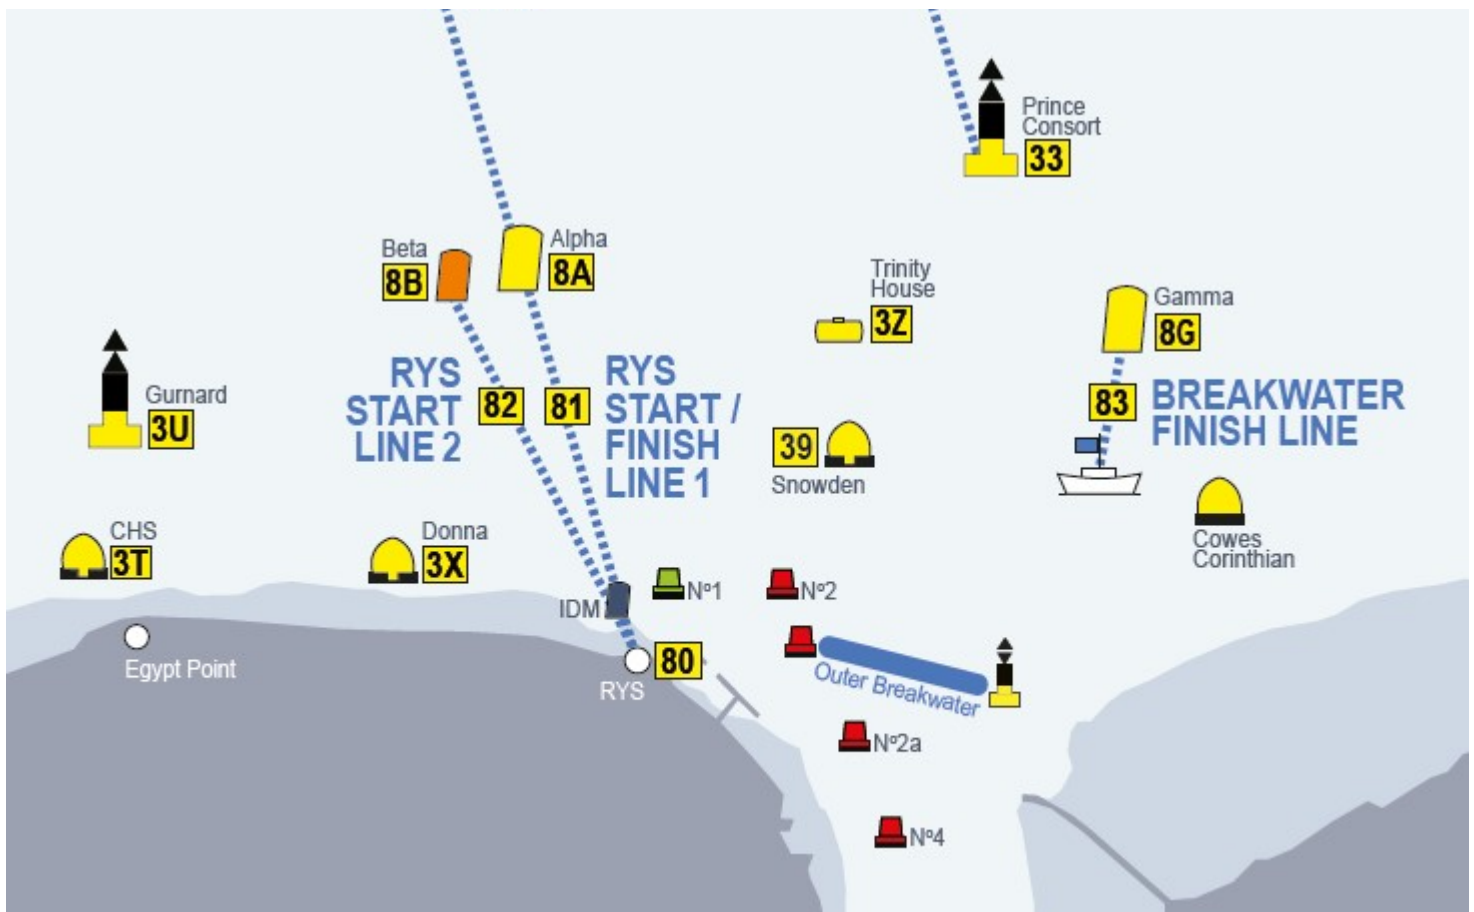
Prince Consort
33

Beta
8B

Alpha
8A

Trinity House
3Z

Gamma
8G

Gurnard
3U

RYS START LINE 2

82

81

RYS START / FINISH LINE 1

39
Snowden

83
BREAKWATER FINISH LINE

Cowes Corinthian

CHS
3T

Donna
3X

IDM

N°1

N°2

Egypt Point

80
RYS

Outer Breakwater

N°2a

N°4